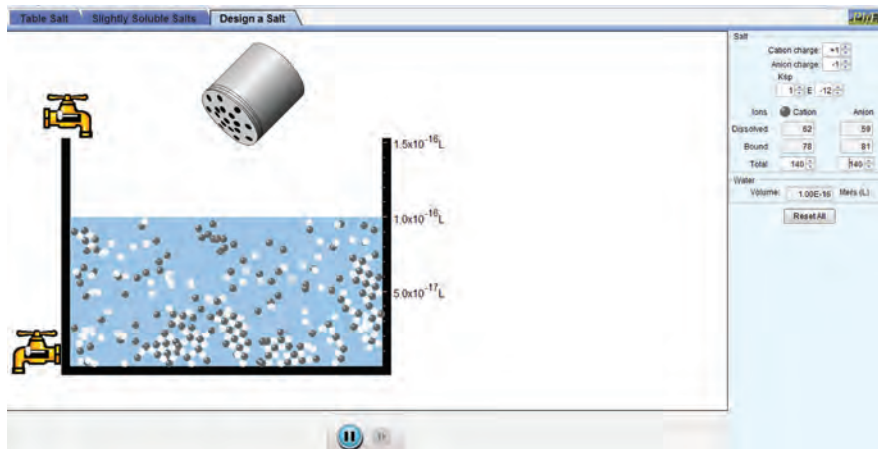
Table Salt | Slightly Soluble Salts | Design a Salt

PhET

$1.5x10^{-16}L$

$1.0x10^{-16}L$

$5.0x10^{-17}L$

Salt

Cation charge: +1

Anion charge: -1

Ksp

1 E -12

| Ions | Cation | Anion |
|---|---|---|
| Dissolved | 62 | 59 |
| Bound | 78 | 81 |
| Total | 140 | 140 |

Water

Volume: 1.00E-16 liters (L)

Reset All